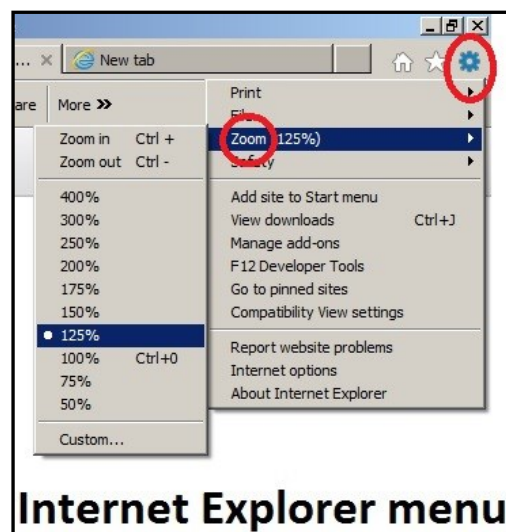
... × New tab

are More »

Print
File
Zoom (125%)
Safety

Add site to Start menu
View downloads Ctrl+J
Manage add-ons
F12 Developer Tools
Go to pinned sites
Compatibility View settings

Report website problems
Internet options
About Internet Explorer

Zoom in Ctrl +
Zoom out Ctrl -

400%
300%
250%
200%
175%
150%
125%
100% Ctrl+0
75%
50%

Custom...

Internet Explorer menu